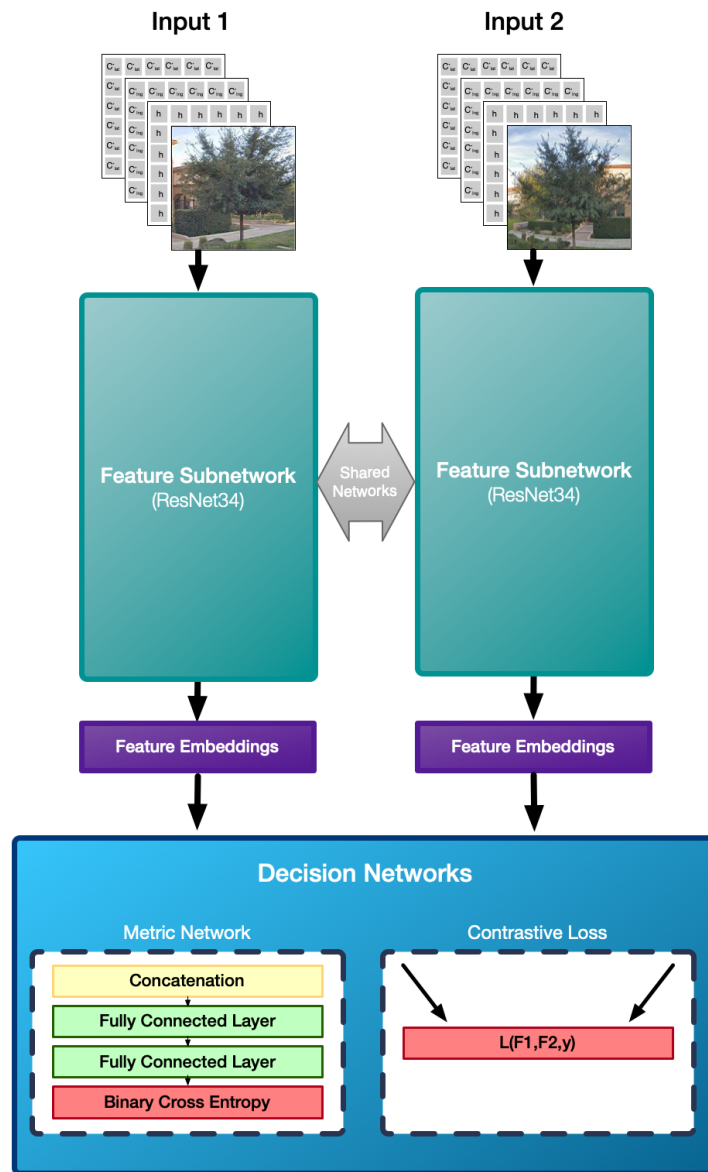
Input 1

Input 2

Feature Subnetwork
(ResNet34)

Shared Networks

Feature Subnetwork
(ResNet34)

Feature Embeddings

Feature Embeddings

Decision Networks

Metric Network

Contrastive Loss

Concatenation

Fully Connected Layer

Fully Connected Layer

Binary Cross Entropy

L(F1,F2,y)